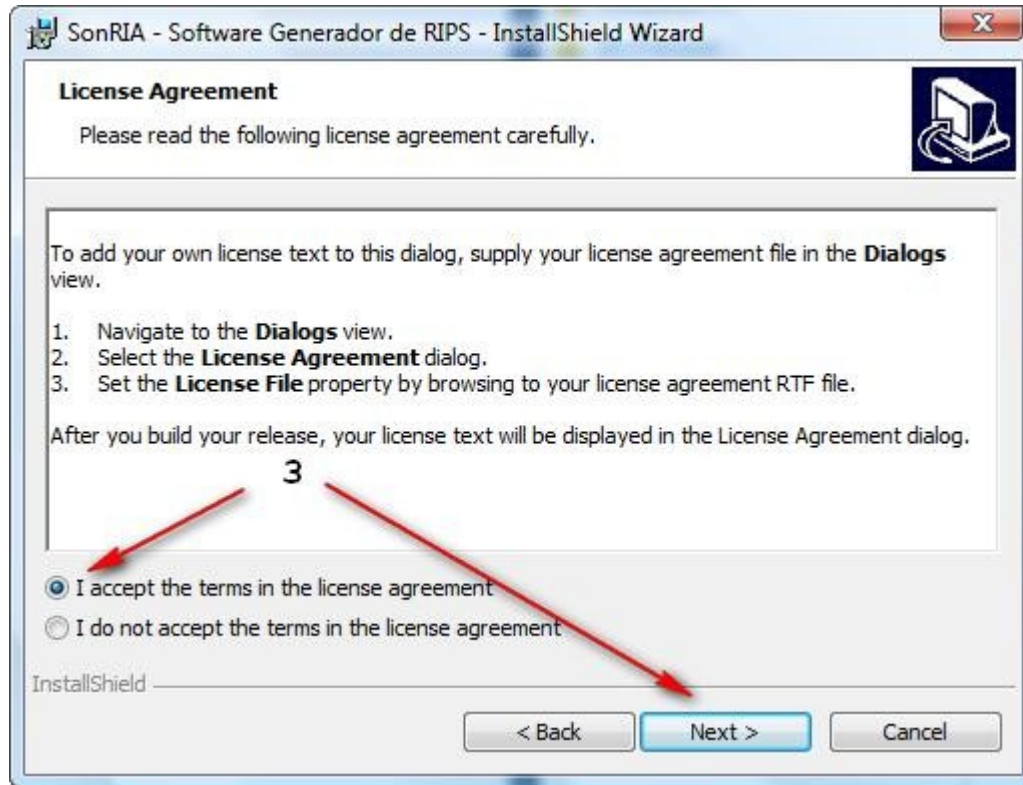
SonRIA - Software Generador de RIPS - InstallShield Wizard

License Agreement

Please read the following license agreement carefully.

To add your own license text to this dialog, supply your license agreement file in the Dialogs view.

1. Navigate to the Dialogs view.
2. Select the License Agreement dialog.
3. Set the License File property by browsing to your license agreement RTF file.

After you build your release, your license text will be displayed in the License Agreement dialog.

3

I accept the terms in the license agreement

I do not accept the terms in the license agreement

InstallShield

< Back

Next >

Cancel